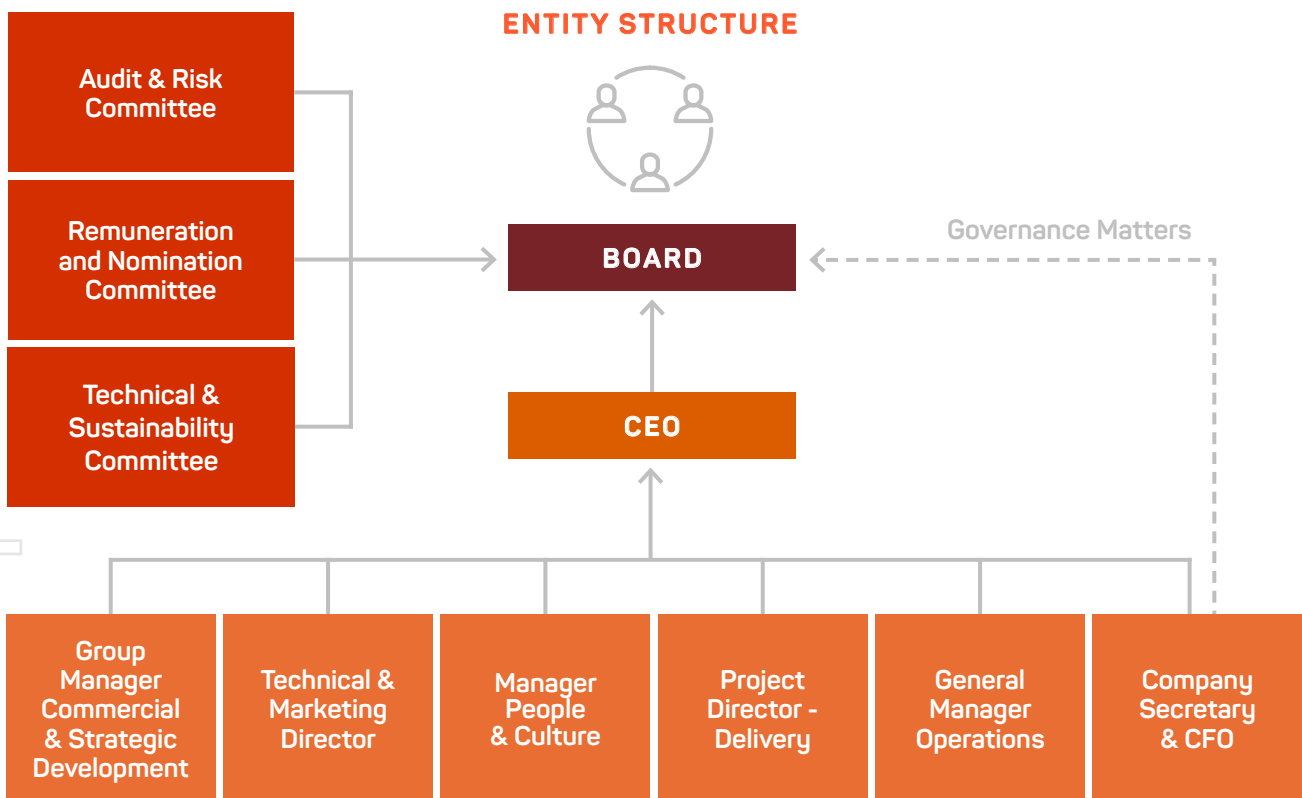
ENTITY STRUCTURE

Audit & Risk Committee

Remuneration and Nomination Committee

Technical & Sustainability Committee

BOARD

Governance Matters

CEO

Group Manager Commercial & Strategic Development

Technical & Marketing Director

Manager People & Culture

Project Director - Delivery

General Manager Operations

Company Secretary & CFO